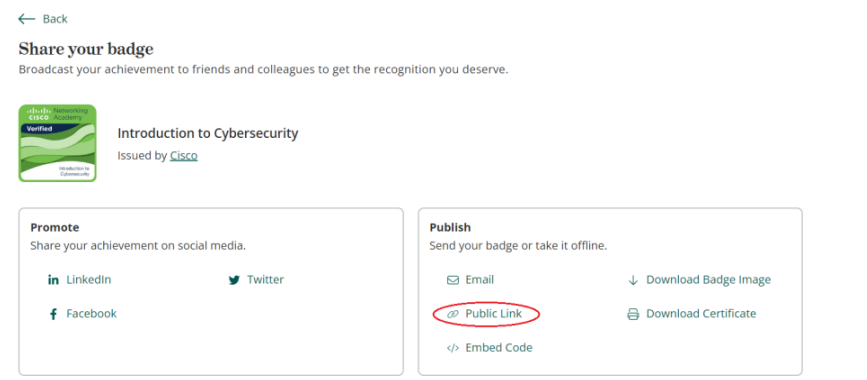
Back

Share your badge

Broadcast your achievement to friends and colleagues to get the recognition you deserve.

CISCO Networking Academy
Verified
Introduction to Cybersecurity

Introduction to Cybersecurity
Issued by Cisco

Promote
Share your achievement on social media.

LinkedIn
Twitter
Facebook

Publish
Send your badge or take it offline.

Email
Download Badge Image
Public Link
Download Certificate
Embed Code